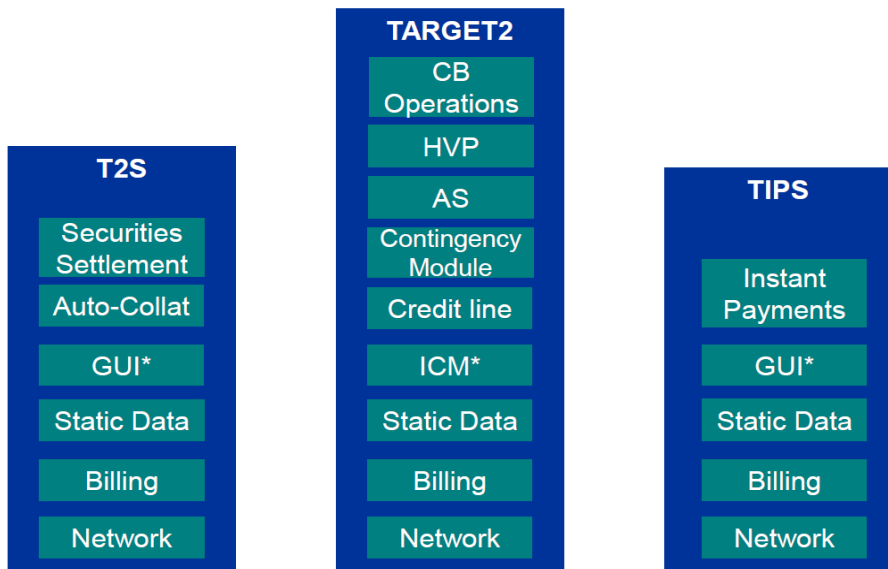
T2S

Securities Settlement

Auto-Collat

GUI*

Static Data

Billing

Network

TARGET2

CB Operations

HVP

AS

Contingency Module

Credit line

ICM*

Static Data

Billing

Network

TIPS

Instant Payments

GUI*

Static Data

Billing

Network